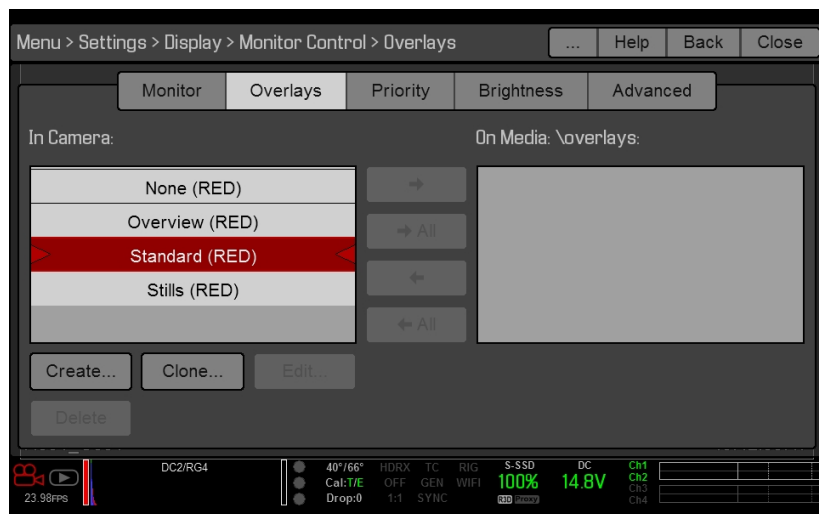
Menu > Settings > Display > Monitor Control > Overlays

... Help Back Close

Monitor Overlays Priority Brightness Advanced

In Camera:

On Media: \overlays:

None (RED)

Overview (RED)

Standard (RED)

Stills (RED)

→

→ All

←

← All

Create... Clone... Edit...

Delete

23.98FPS

DC2/RG4

40°/66°
Cal:T/E
Drop:0

HDRX
OFF
1:1

TC
GEN
SYNC

RIG
WIFI

S-SSD
100%
R3D Proxy

DC
14.8V

Ch1
Ch2
Ch3
Ch4